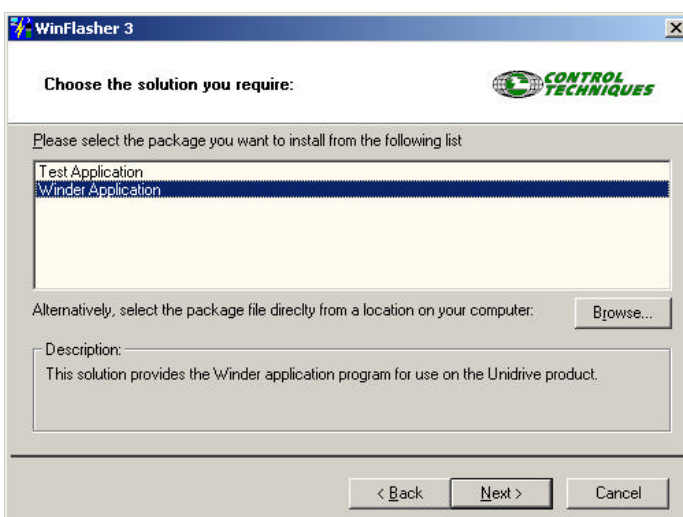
WinFlasher 3

Choose the solution you require:

CONTROL TECHNIQUES

Please select the package you want to install from the following list

Test Application
Winder Application

Alternatively, select the package file direclty from a location on your computer:

Browse...

Description:

This solution provides the Winder application program for use on the Unidrive product.

< Back

Next >

Cancel